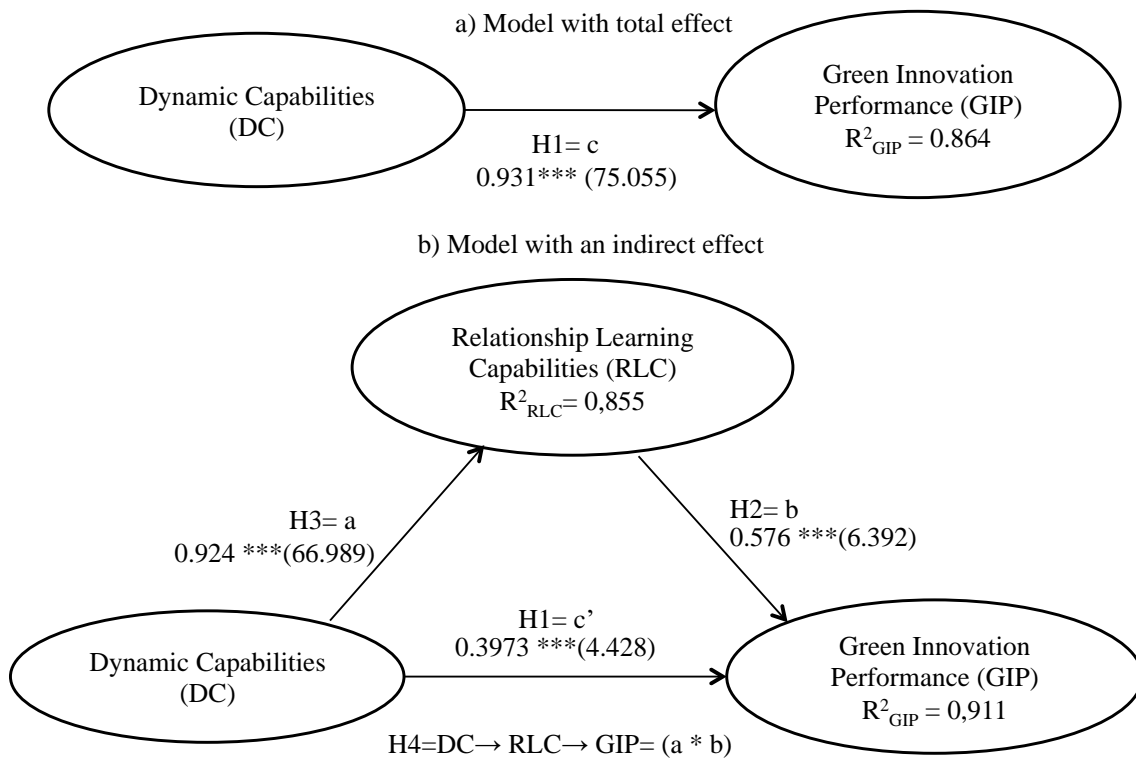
a) Model with total effect

Dynamic Capabilities (DC)

H1= c
0.931*** (75.055)

Green Innovation Performance (GIP)
$R^2_{GIP}$ = 0.864

b) Model with an indirect effect

Relationship Learning Capabilities (RLC)
$R^2_{RLC}$= 0,855

H3= a
0.924 ***(66.989)

H2= b
0.576 ***(6.392)

Dynamic Capabilities (DC)

H1= c'
0.3973 ***(4.428)

Green Innovation Performance (GIP)
$R^2_{GIP}$ = 0,911

H4=DC→ RLC→ GIP= (a * b)